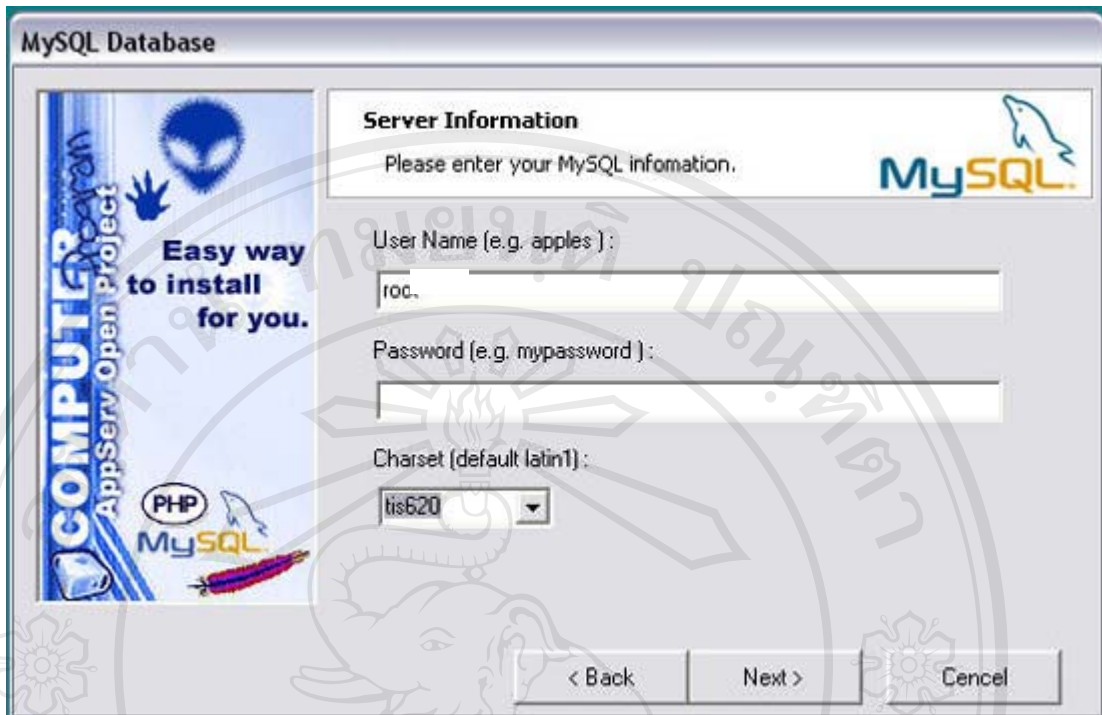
MySQL Database

COMPUTER Program
AppServ Open Project

Easy way to install for you.

PHP
MySQL

Server Information
Please enter your MySQL infomation.

MySQL

User Name (e.g. apples ) :
roo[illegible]

Password (e.g. mypassword ) :

Charset (default latin1) :
tis620

< Back
Next >
Cencel